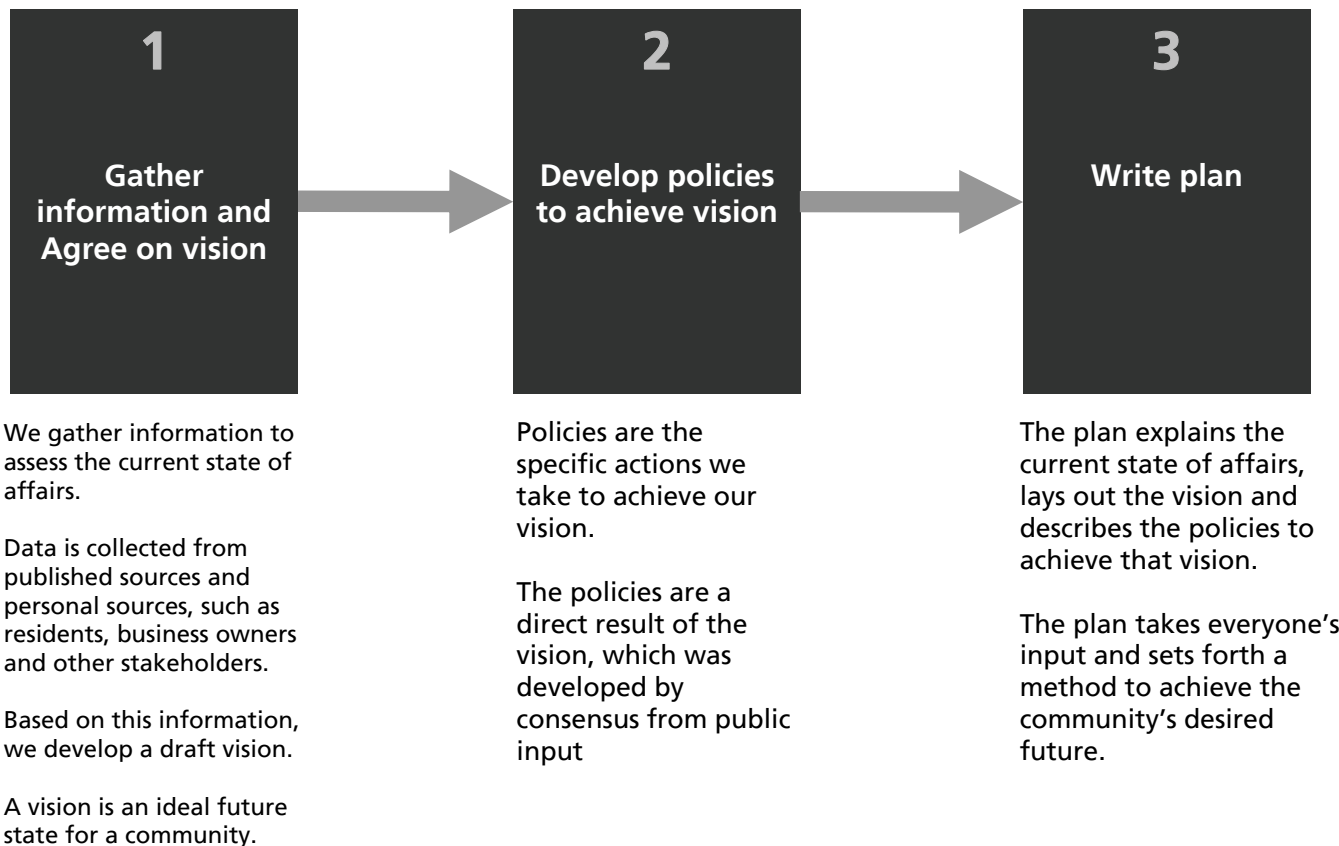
1

Gather information and Agree on vision

We gather information to assess the current state of affairs.

Data is collected from published sources and personal sources, such as residents, business owners and other stakeholders.

Based on this information, we develop a draft vision.

A vision is an ideal future state for a community.

2

Develop policies to achieve vision

Policies are the specific actions we take to achieve our vision.

The policies are a direct result of the vision, which was developed by consensus from public input

3

Write plan

The plan explains the current state of affairs, lays out the vision and describes the policies to achieve that vision.

The plan takes everyone's input and sets forth a method to achieve the community's desired future.